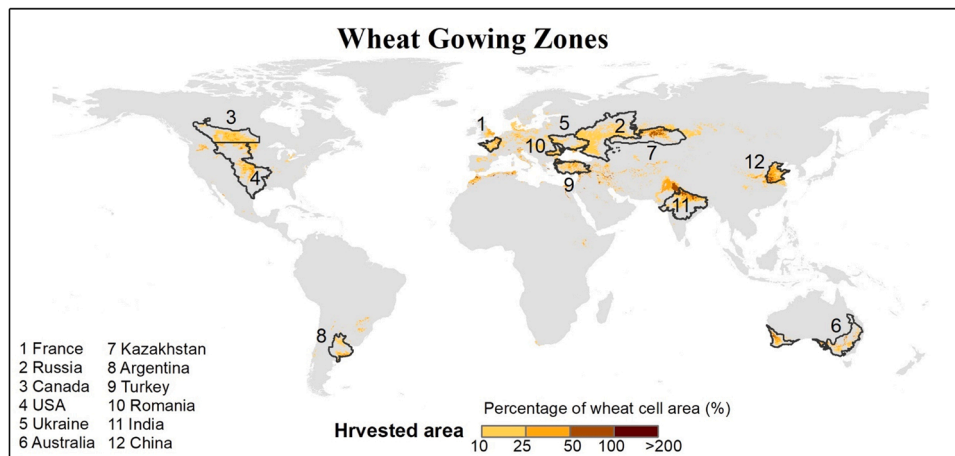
Wheat Gowing Zones

3 1 5 2 10 7 12 4 9 11 8 6

1 France
2 Russia
3 Canada
4 USA
5 Ukraine
6 Australia

7 Kazakhstan
8 Argentina
9 Turkey
10 Romania
11 India
12 China

Hrvested area

Percentage of wheat cell area (%)

10 25 50 100 >200